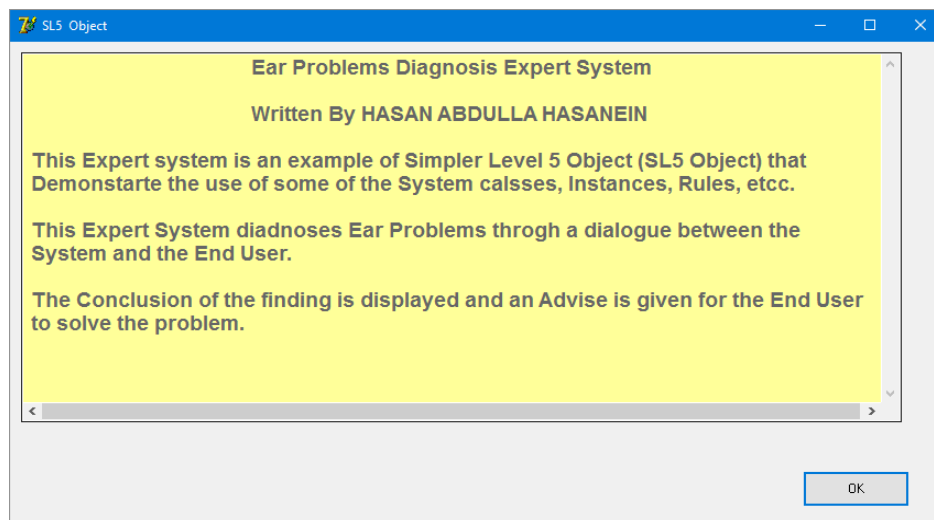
SL5 Object

Ear Problems Diagnosis Expert System

Written By HASAN ABDULLA HASANEIN

This Expert system is an example of Simpler Level 5 Object (SL5 Object) that Demonstarte the use of some of the System calsses, Instances, Rules, etcc.

This Expert System diadnoses Ear Problems throgh a dialogue between the System and the End User.

The Conclusion of the finding is displayed and an Advise is given for the End User to solve the problem.

OK